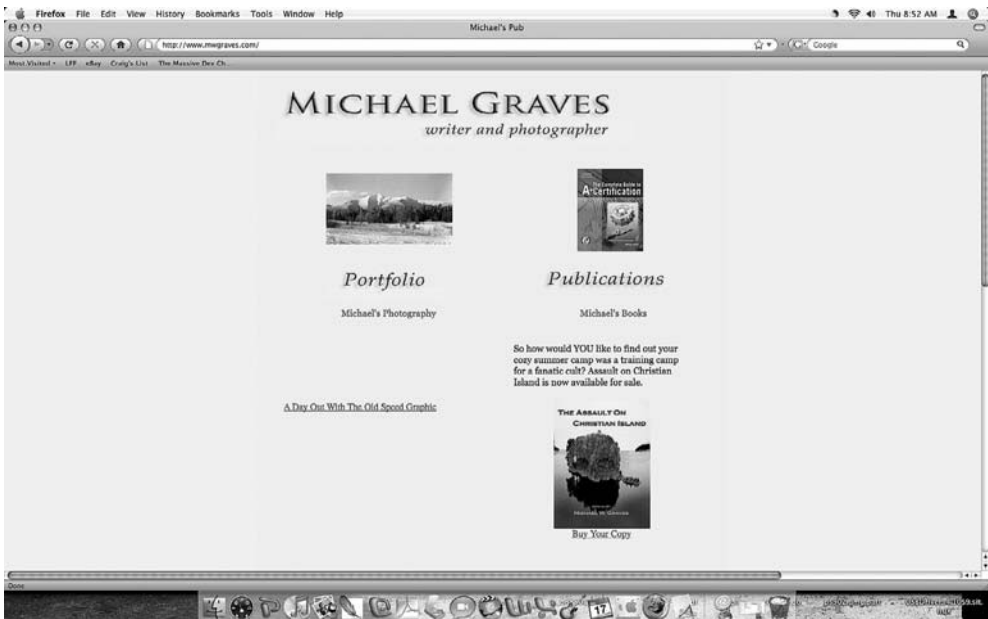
Firefox File Edit View History Bookmarks Tools Window Help
Thu 8:52 AM
Michael's Pub
http://www.mwgraves.com/
Google
Most Visited LFF eBay Craig's List The Massive Dev Ch...

MICHAEL GRAVES
writer and photographer

The Complete Guide to A+ Certification

Portfolio
Michael's Photography

Publications
Michael's Books

So how would YOU like to find out your cozy summer camp was a training camp for a fanatic cult? Assault on Christian Island is now available for sale.

A Day Out With The Old Speed Graphic

THE ASSAULT ON CHRISTIAN ISLAND
MICHAEL W. GRAVES

Buy Your Copy

Done
17
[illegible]